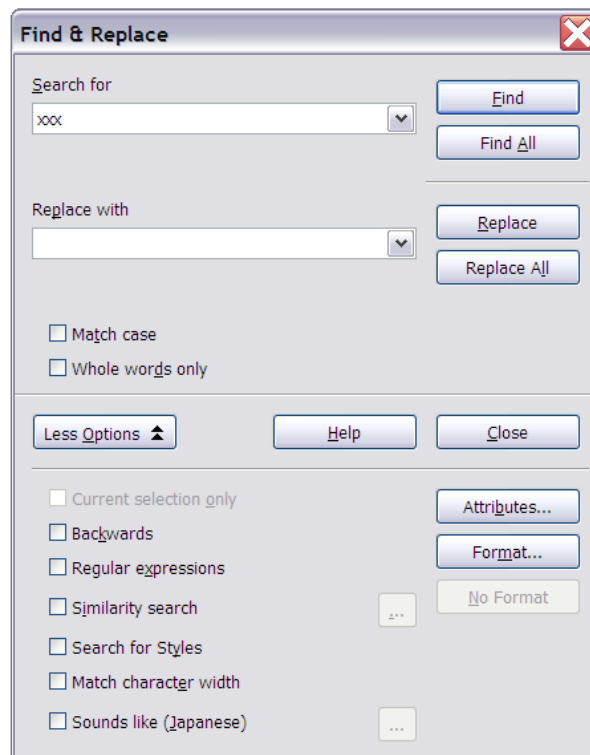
Find & Replace

Search for
xxx

Find
Find All

Replace with

Replace
Replace All

Match case
Whole words only

Less Options
Help
Close

Current selection only
Backwards
Regular expressions
Similarity search
Search for Styles
Match character width
Sounds like (Japanese)

...
...

Attributes...
Format...
No Format